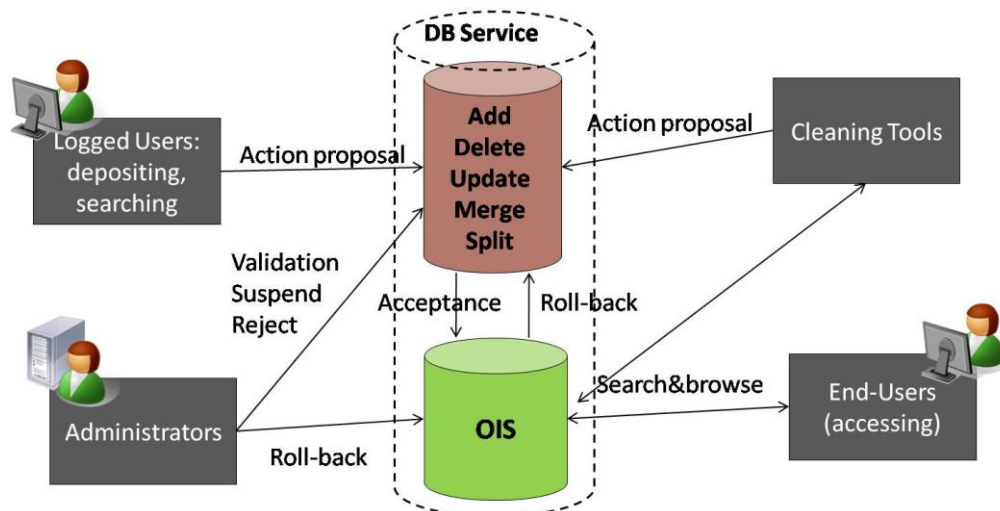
DB Service

Logged Users: depositing, searching

Action proposal

Add
Delete
Update
Merge
Split

Action proposal

Cleaning Tools

Validation
Suspend
Reject

Acceptance

Roll-back

Search&browse

Administrators

OIS

End-Users (accessing)

Roll-back